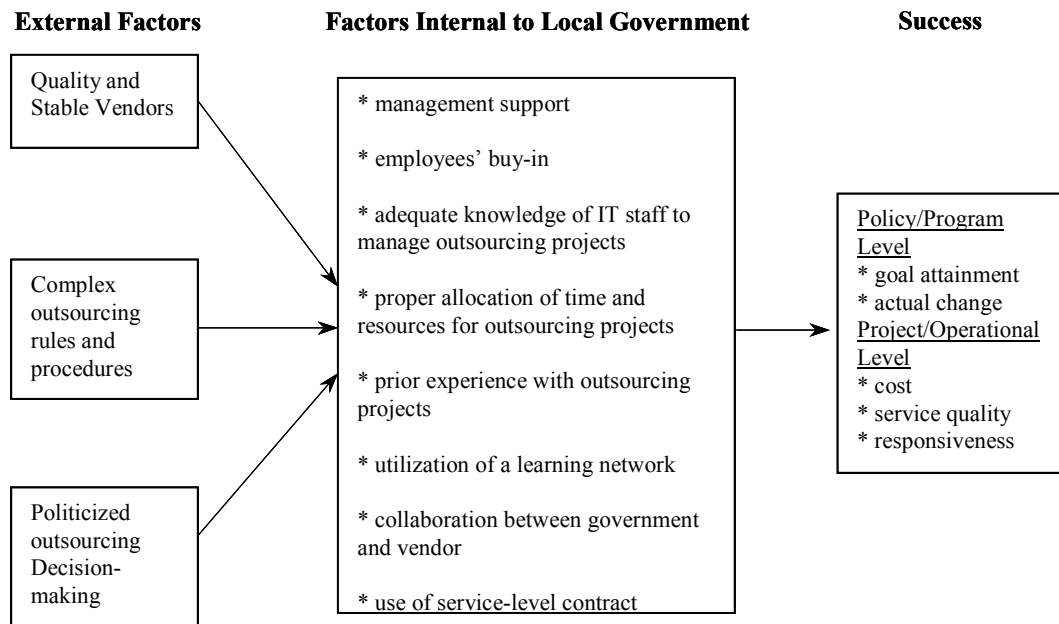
External Factors

Factors Internal to Local Government

Success

Quality and Stable Vendors

Complex outsourcing rules and procedures

Politicized outsourcing Decision-making

* management support

* employees' buy-in

* adequate knowledge of IT staff to manage outsourcing projects

* proper allocation of time and resources for outsourcing projects

* prior experience with outsourcing projects

* utilization of a learning network

* collaboration between government and vendor

* use of service-level contract

Policy/Program Level
* goal attainment
* actual change
Project/Operational Level
* cost
* service quality
* responsiveness